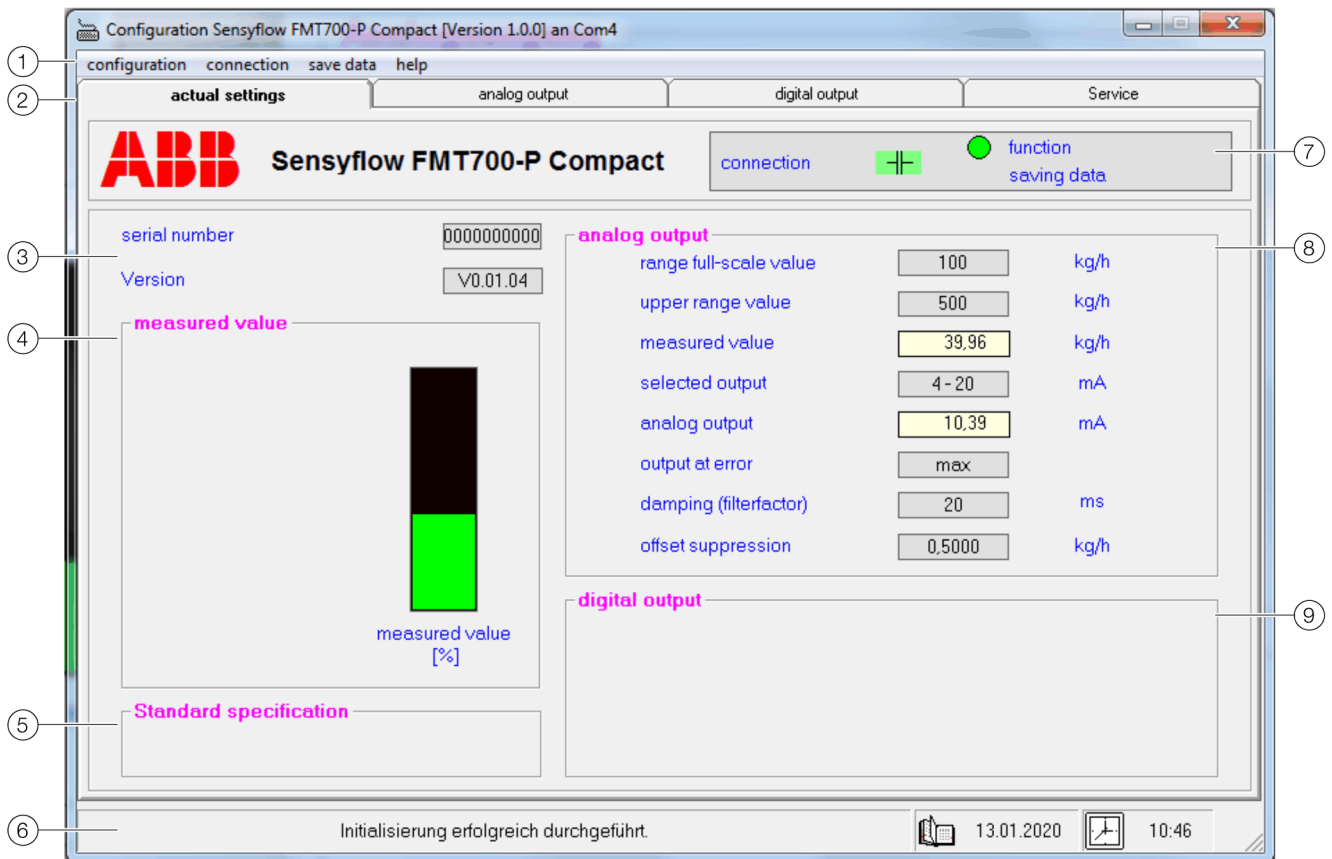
Configuration Sensyflow FMT700-P Compact [Version 1.0.0] an Com4

configuration connection save data help

actual settings | analog output | digital output | Service

ABB Sensyflow FMT700-P Compact

connection function saving data

serial number 0000000000
Version V0.01.04

measured value

measured value [%]

Standard specification

analog output

| | | |
|---|---|---|
| range full-scale value | 100 | kg/h |
| upper range value | 500 | kg/h |
| measured value | 39,96 | kg/h |
| selected output | 4 - 20 | mA |
| analog output | 10,39 | mA |
| output at error | max | |
| damping (filterfactor) | 20 | ms |
| offset suppression | 0,5000 | kg/h |

digital output

Initialisierung erfolgreich durchgeführt. 13.01.2020 10:46

1 2 3 4 5 6 7 8 9